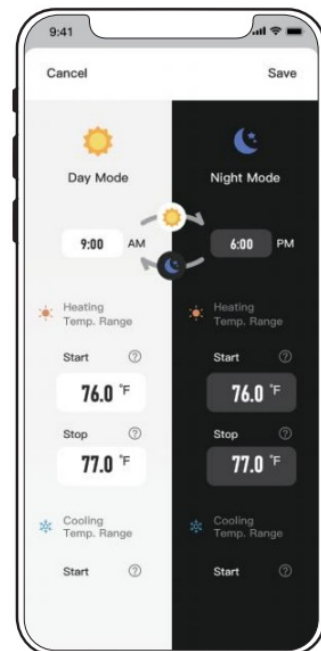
9:41

Cancel

Save

Day Mode

Night Mode

9:00 AM

6:00 PM

Heating Temp. Range

Heating Temp. Range

Start

76.0 °F

Start

76.0 °F

Stop

77.0 °F

Stop

77.0 °F

Cooling Temp. Range

Cooling Temp. Range

Start

Start